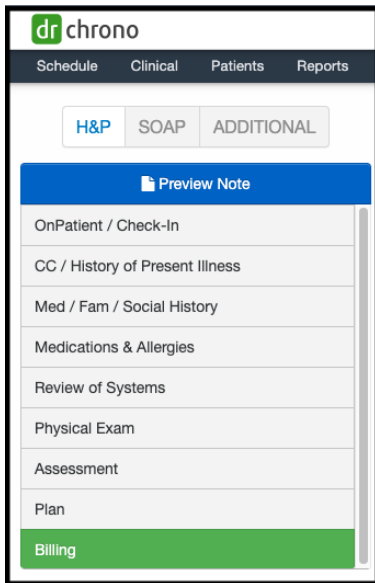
dr chrono

Schedule Clinical Patients Reports

H&P SOAP ADDITIONAL

Preview Note

OnPatient / Check-In

CC / History of Present Illness

Med / Fam / Social History

Medications & Allergies

Review of Systems

Physical Exam

Assessment

Plan

Billing